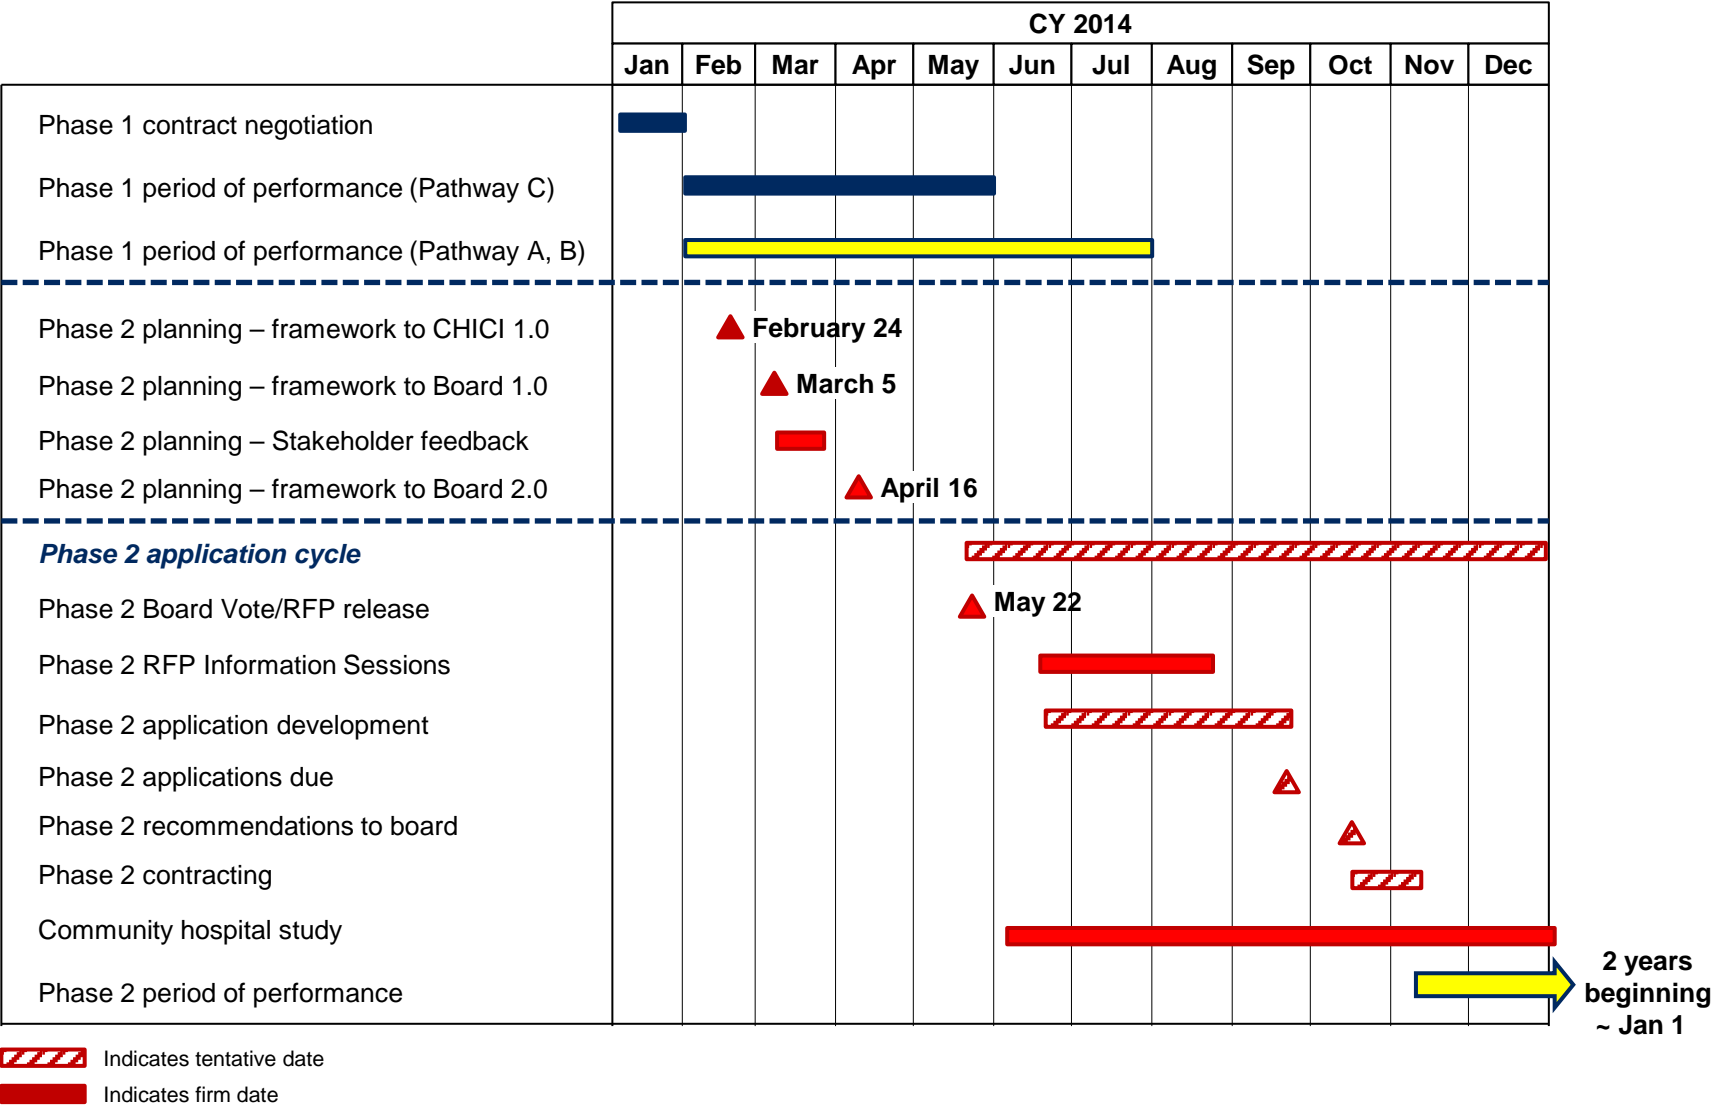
CY 2014

| | Jan | Feb | Mar | Apr | May | Jun | Jul | Aug | Sep | Oct | Nov | Dec |
|---|---|---|---|---|---|---|---|---|---|---|---|---|
| Phase 1 contract negotiation | | | | | | | | | | | | |
| Phase 1 period of performance (Pathway C) | | | | | | | | | | | | |
| Phase 1 period of performance (Pathway A, B) | | | | | | | | | | | | |
| Phase 2 planning – framework to CHICI 1.0 | | February 24 | | | | | | | | | | |
| Phase 2 planning – framework to Board 1.0 | | | March 5 | | | | | | | | | |
| Phase 2 planning – Stakeholder feedback | | | | | | | | | | | | |
| Phase 2 planning – framework to Board 2.0 | | | | April 16 | | | | | | | | |
| *Phase 2 application cycle* | | | | | | | | | | | | |
| Phase 2 Board Vote/RFP release | | | | | | May 22 | | | | | | |
| Phase 2 RFP Information Sessions | | | | | | | | | | | | |
| Phase 2 application development | | | | | | | | | | | | |
| Phase 2 applications due | | | | | | | | | | | | |
| Phase 2 recommendations to board | | | | | | | | | | | | |
| Phase 2 contracting | | | | | | | | | | | | |
| Community hospital study | | | | | | | | | | | | |
| Phase 2 period of performance | | | | | | | | | | | | |

2 years beginning ~ Jan 1

Indicates tentative date
Indicates firm date